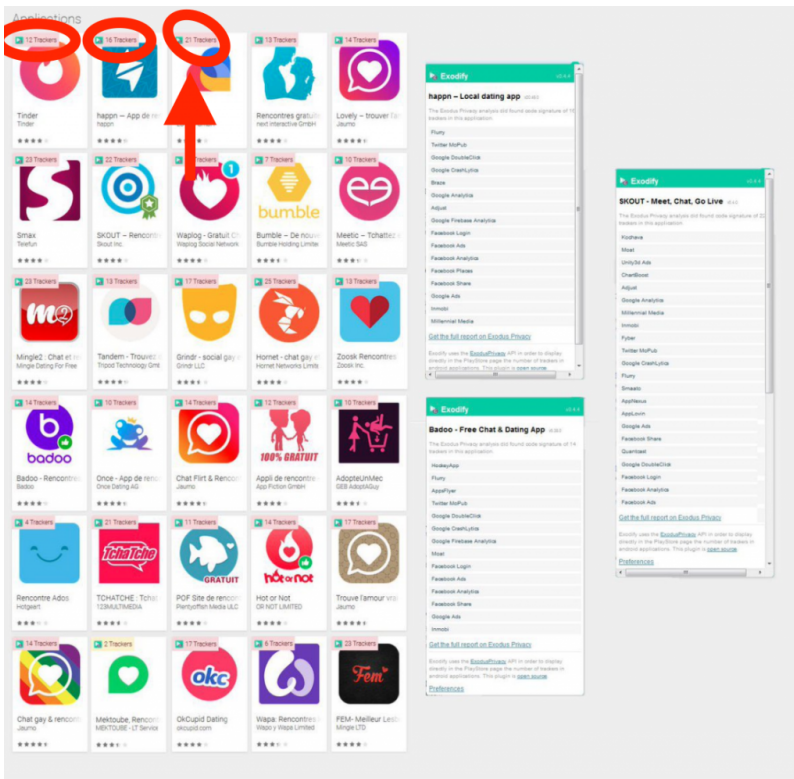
Applications

12 Trackers
Tinder
Tinder

16 Trackers
happn – App de re
happn

21 Trackers

13 Trackers
Rencontres gratuit
next interactive GmbH

14 Trackers
Lovely – trouver l'a
Jaumo

23 Trackers
Smax
Telefun

22 Trackers
SKOUT – Rencontr
Skout Inc.

Trackers
Waplog - Gratuit Ch
Waplog Social Network

7 Trackers
bumble
Bumble – De nouve
Bumble Holding Limited

10 Trackers
Meetic – Tchattez
Meetic SAS

23 Trackers
Mingle2 : Chat et r
Mingle Dating For Free

13 Trackers
Tandem - Trouvez
Tripod Technology GmbH

17 Trackers
Grindr - social gay
Grindr LLC

25 Trackers
Hornet - chat gay
Hornet Networks Limited

13 Trackers
Zoosk Rencontres
Zoosk Inc.

14 Trackers
badoo
Badoo - Rencontre
Badoo

10 Trackers
Once - App de renc
Once Dating AG

14 Trackers
Chat Flirt & Rencon
App Fiction GmbH

12 Trackers
100% GRATUIT
Appli de rencontre
App Fiction GmbH

10 Trackers
AdopteUnMec
GEB AdopteUnMec

4 Trackers
Rencontre Ados
Hotgeart

21 Trackers
TchaTche
TCHATCHE : Tchat
123MULTIMEDIA

11 Trackers
GRATUIT
POF Site de renco
Plentyoffish Media ULC

14 Trackers
hot or not
Hot or Not
OR NOT LIMITED

17 Trackers
Trouve l'amour via
Jaumo

14 Trackers
Chat gay & renconti
Jaumo

2 Trackers
Mektoube, Rencon
MEKTOUBE - LT Service

17 Trackers
okc
OkCupid Dating
okcupid.com

6 Trackers
Wapa: Rencontres
Wapo y Wapa Limited

20 Trackers
Fem
FEM- Meilleur Lesb
Mingle LTD

Exodify
happn – Local dating app
The Exodus Privacy analysis did found code signature of 16 trackers in this application.
Flurry
Twitter MoPub
Google DoubleClick
Google CrashLytics
Braze
Google Analytics
Adjust
Google Firebase Analytics
Facebook Login
Facebook Ads
Facebook Analytics
Facebook Places
Facebook Share
Google Ads
Inmobi
Millennial Media
Get the full report on Exodus Privacy
Exodify uses the ExodusPrivacy API in order to display directly in the PlayStore page the number of trackers in android applications. This plugin is open source.

Exodify
Badoo - Free Chat & Dating App
The Exodus Privacy analysis did found code signature of 14 trackers in this application.
HockeyApp
Flurry
AppsFlyer
Twitter MoPub
Google DoubleClick
Google CrashLytics
Google Firebase Analytics
Moat
Facebook Login
Facebook Ads
Facebook Analytics
Facebook Share
Google Ads
Inmobi
Get the full report on Exodus Privacy
Exodify uses the ExodusPrivacy API in order to display directly in the PlayStore page the number of trackers in android applications. This plugin is open source.
Preferences

Exodify
SKOUT - Meet, Chat, Go Live
The Exodus Privacy analysis did found code signature of 22 trackers in this application.
Kochava
Moat
UnitySit Ads
ChartBoost
Adjust
Google Analytics
Millennial Media
Inmobi
Fyber
Twitter MoPub
Google CrashLytics
Flurry
Smaato
AppNexus
AppLovin
Google Ads
Facebook Share
Quantcast
Google DoubleClick
Facebook Login
Facebook Analytics
Facebook Ads
Get the full report on Exodus Privacy
Exodify uses the ExodusPrivacy API in order to display directly in the PlayStore page the number of trackers in android applications. This plugin is open source.
Preferences